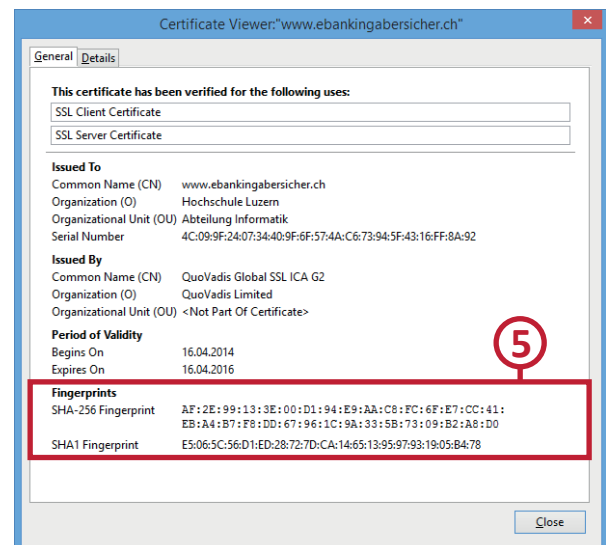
Certificate Viewer:"www.ebankingabersicher.ch"

General Details

This certificate has been verified for the following uses:

SSL Client Certificate

SSL Server Certificate

Issued To

| | |
|---|---|
| Common Name (CN) | www.ebankingabersicher.ch |
| Organization (O) | Hochschule Luzern |
| Organizational Unit (OU) | Abteilung Informatik |
| Serial Number | 4C:09:9F:24:07:34:40:9F:6F:57:4A:C6:73:94:5F:43:16:FF:8A:92 |

Issued By

| | |
|---|---|
| Common Name (CN) | QuoVadis Global SSL ICA G2 |
| Organization (O) | QuoVadis Limited |
| Organizational Unit (OU) | <Not Part Of Certificate> |

Period of Validity

| | |
|---|---|
| Begins On | 16.04.2014 |
| Expires On | 16.04.2016 |

5

Fingerprints

| | |
|---|---|
| SHA-256 Fingerprint | AF:2E:99:13:3E:00:D1:94:E9:AA:C8:FC:6F:E7:CC:41:EB:A4:B7:F8:DD:67:96:1C:9A:33:5B:73:09:B2:A8:D0 |
| SHA1 Fingerprint | E5:06:5C:56:D1:ED:28:72:7D:CA:14:65:13:95:97:93:19:05:B4:78 |

Close